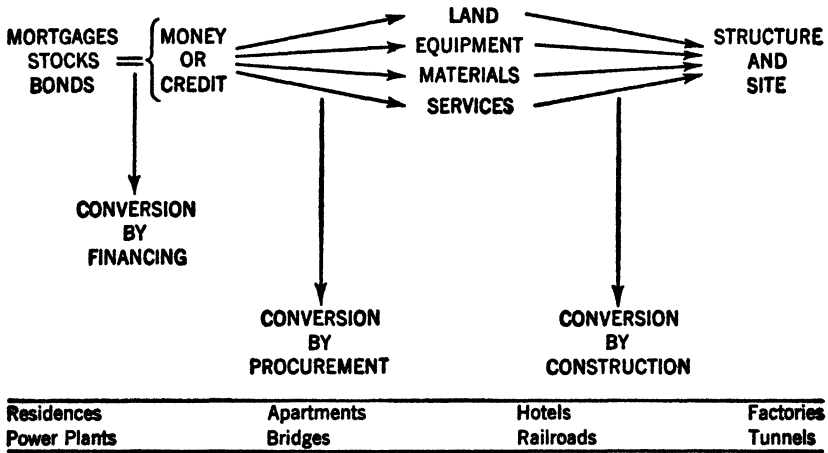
MORTGAGES
STOCKS
BONDS

MONEY
OR
CREDIT

LAND
EQUIPMENT
MATERIALS
SERVICES

STRUCTURE
AND
SITE

CONVERSION
BY
FINANCING

CONVERSION
BY
PROCUREMENT

CONVERSION
BY
CONSTRUCTION

| Residences | Apartments | Hotels | Factories |
|---|---|---|---|
| Power Plants | Bridges | Railroads | Tunnels |